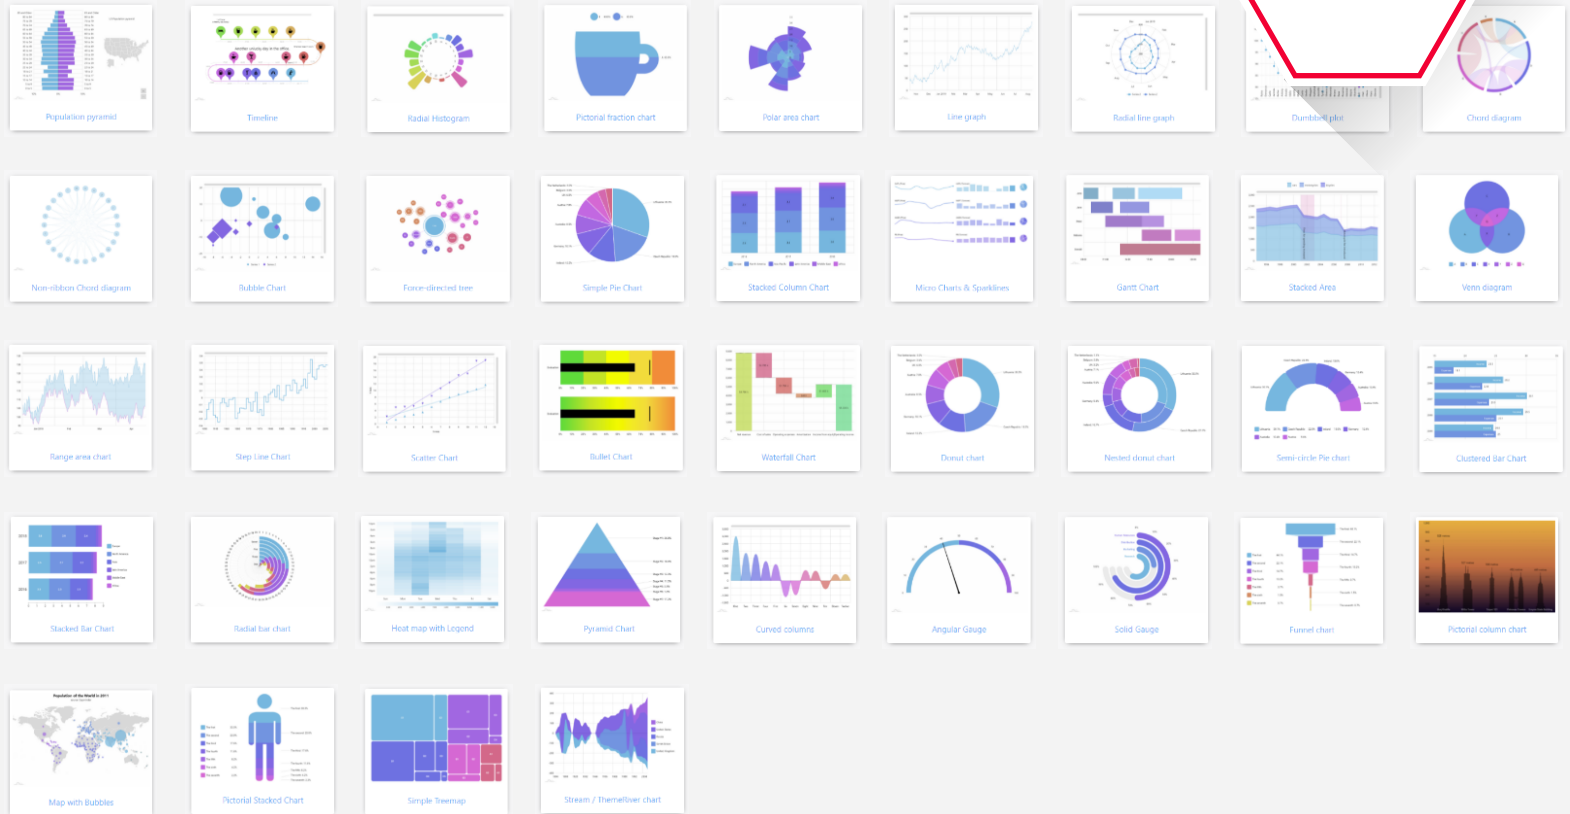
Population pyramid

Timeline

Radial Histogram

Pictorial fraction chart

Polar area chart

Line graph

Radial line graph

Dumbbell plot

Chord diagram

Non-ribbon Chord diagram

Bubble Chart

Force-directed tree

Simple Pie Chart

Stacked Column Chart

Micro Charts & Sparklines

Gantt Chart

Stacked Area

Venn diagram

Range area chart

Step Line Chart

Scatter Chart

Bullet Chart

Waterfall Chart

Donut chart

Nested donut chart

Semi-circle Pie chart

Clustered Bar Chart

Stacked Bar Chart

Radial bar chart

Heat map with Legend

Pyramid Chart

Curved columns

Angular Gauge

Solid Gauge

Funnel chart

Pictorial column chart

Map with Bubbles

Pictorial Stacked Chart

Simple Treemap

Stream / ThemeRiver chart